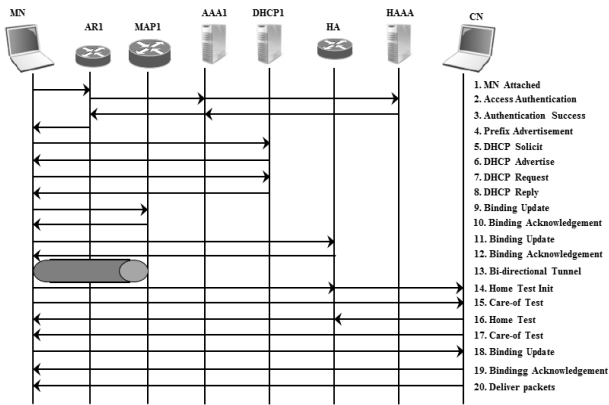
MN
AR1
MAP1
AAA1
DHCP1
HA
HAAA
CN

1. MN Attached
2. Access Authentication
3. Authentication Success
4. Prefix Advertisement
5. DHCP Solicit
6. DHCP Advertise
7. DHCP Request
8. DHCP Reply
9. Binding Update
10. Binding Acknowledgement
11. Binding Update
12. Binding Acknowledgement
13. Bi-directional Tunnel
14. Home Test Init
15. Care-of Test
16. Home Test
17. Care-of Test
18. Binding Update
19. Bindingg Acknowledgement
20. Deliver packets